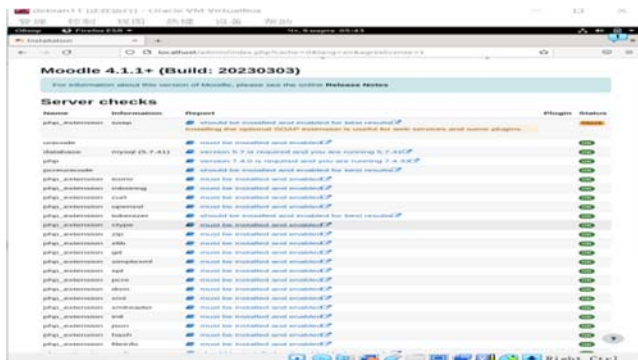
Moodle 4.1.1+ (Build: 20230303)

For information about this version of Moodle, please see the online Release Notes

Server checks

| Name | Information | Report | Plugin | Status |
|---|---|---|---|---|
| php_extension | soap | should be installed and enabled for best results<br>Installing the optional SOAP extension is useful for web services and some plugins. | | Check |
| unicode | | | | OK |
| database | mysql (5.7.41) | version 5.7 is required and you are running 5.7.41 | | OK |
| php | | version 7.4.0 is required and you are running 7.4.33 | | OK |
| pcreunicode | | should be installed and enabled for best results | | OK |
| php_extension | iconv | must be installed and enabled | | OK |
| php_extension | mbstring | must be installed and enabled | | OK |
| php_extension | curl | must be installed and enabled | | OK |
| php_extension | openssl | must be installed and enabled | | OK |
| php_extension | tokenizer | should be installed and enabled for best results | | OK |
| php_extension | ctype | must be installed and enabled | | OK |
| php_extension | zip | must be installed and enabled | | OK |
| php_extension | zlib | must be installed and enabled | | OK |
| php_extension | gd | must be installed and enabled | | OK |
| php_extension | simplexml | must be installed and enabled | | OK |
| php_extension | spl | must be installed and enabled | | OK |
| php_extension | pcre | must be installed and enabled | | OK |
| php_extension | dom | must be installed and enabled | | OK |
| php_extension | xml | must be installed and enabled | | OK |
| php_extension | xmlreader | must be installed and enabled | | OK |
| php_extension | intl | must be installed and enabled | | OK |
| php_extension | json | must be installed and enabled | | OK |
| php_extension | hash | must be installed and enabled | | OK |
| php_extension | fileinfo | must be installed and enabled | | OK |

Right Ctrl